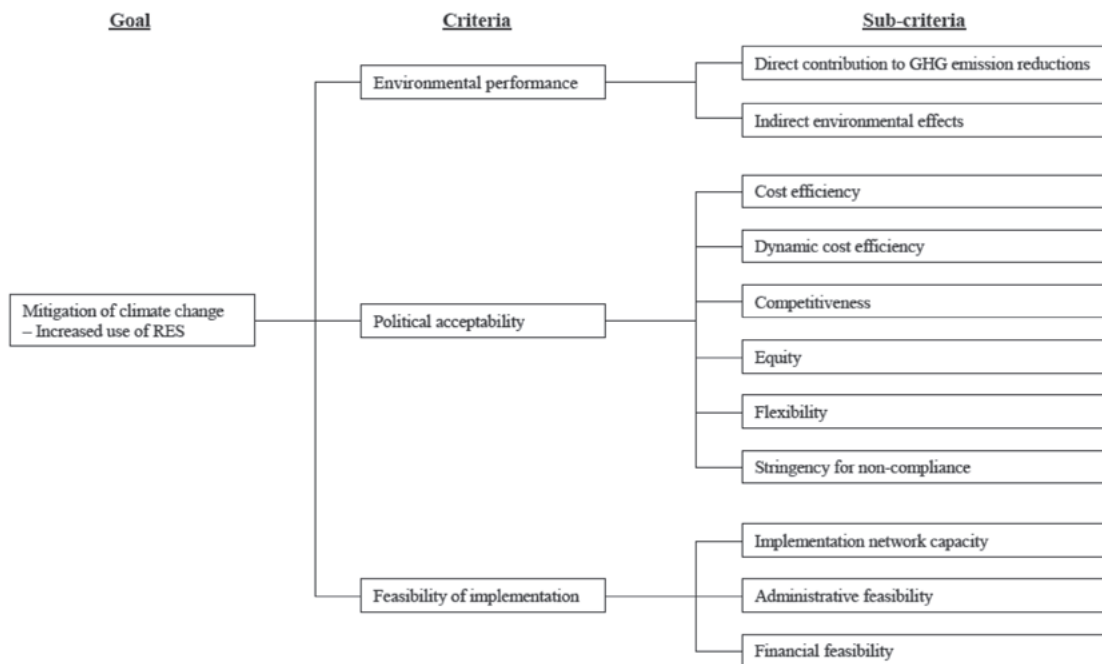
Goal

Criteria

Sub-criteria

Mitigation of climate change – Increased use of RES

Environmental performance

Direct contribution to GHG emission reductions

Indirect environmental effects

Political acceptability

Cost efficiency

Dynamic cost efficiency

Competitiveness

Equity

Flexibility

Stringency for non-compliance

Feasibility of implementation

Implementation network capacity

Administrative feasibility

Financial feasibility